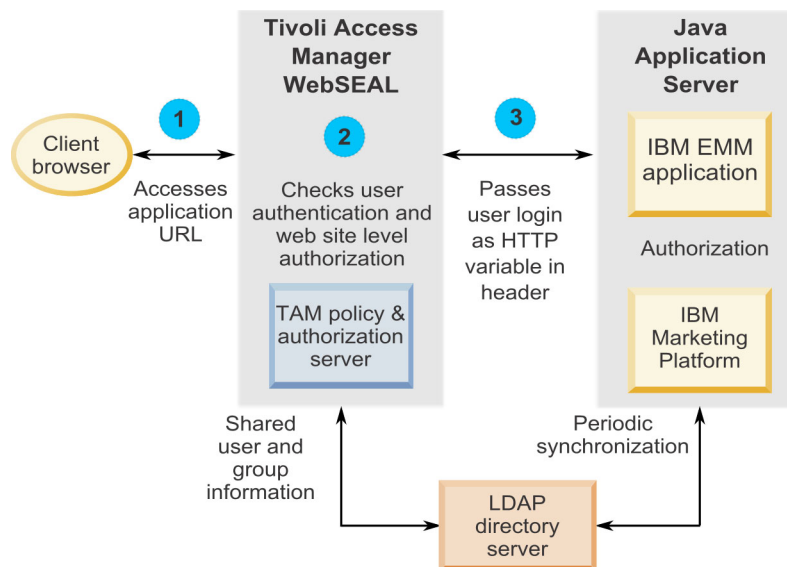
Tivoli Access Manager WebSEAL

Java Application Server

1

Client browser

Accesses application URL

2

Checks user authentication and web site level authorization

TAM policy & authorization server

3

Passes user login as HTTP variable in header

IBM EMM application

Authorization

IBM Marketing Platform

Shared user and group information

Periodic synchronization

LDAP directory server